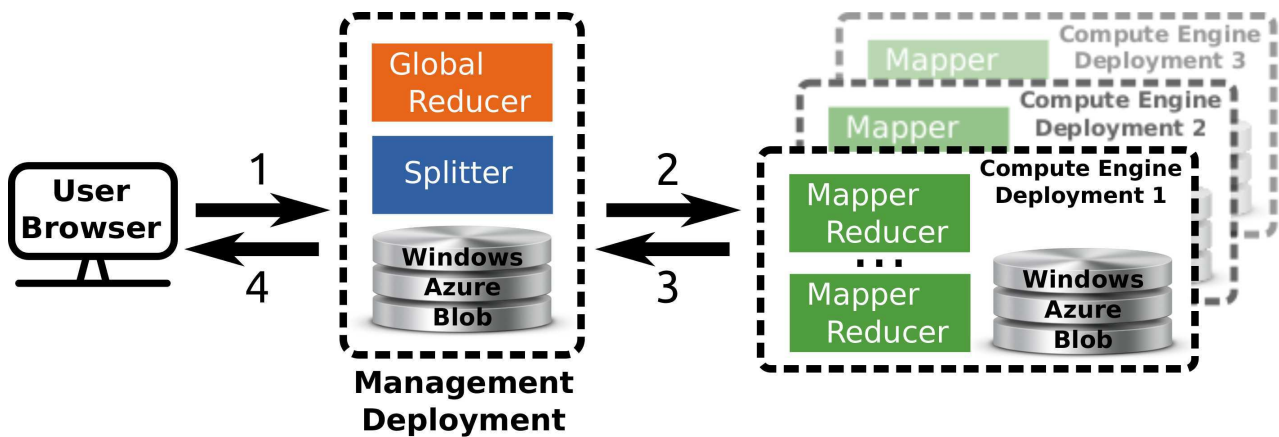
User Browser

1

4

Global Reducer

Splitter

Windows
Azure
Blob

Management Deployment

2

3

Mapper

Compute Engine Deployment 3

Mapper

Compute Engine Deployment 2

Compute Engine Deployment 1

Mapper Reducer

...

Mapper Reducer

Windows
Azure
Blob